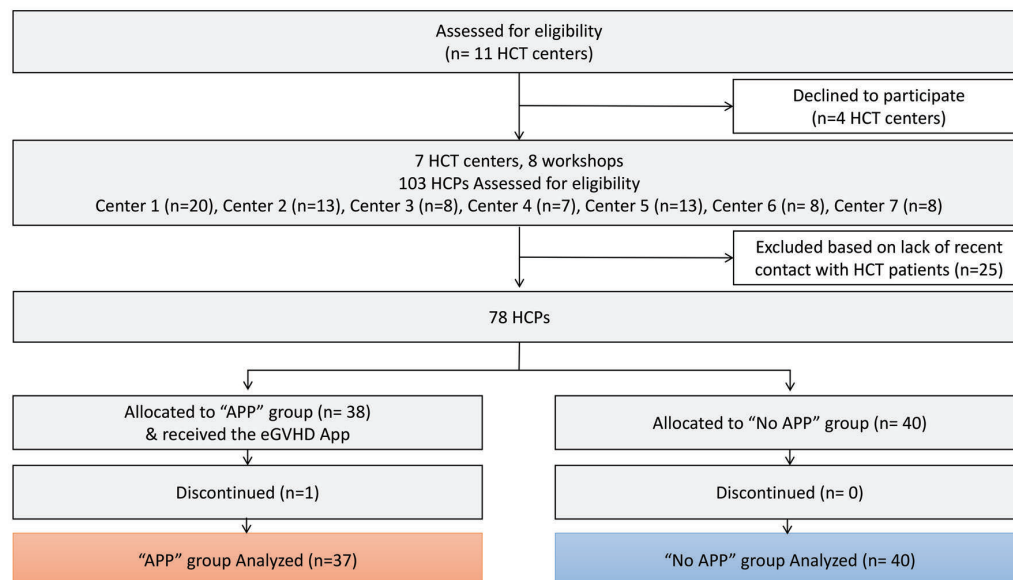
Assessed for eligibility
(n= 11 HCT centers)

Declined to participate
(n=4 HCT centers)

7 HCT centers, 8 workshops
103 HCPs Assessed for eligibility
Center 1 (n=20), Center 2 (n=13), Center 3 (n=8), Center 4 (n=7), Center 5 (n=13), Center 6 (n= 8), Center 7 (n=8)

Excluded based on lack of recent contact with HCT patients (n=25)

78 HCPs

Allocated to “APP” group (n= 38)
& received the eGVHD App

Allocated to “No APP” group (n= 40)

Discontinued (n=1)

Discontinued (n= 0)

“APP” group Analyzed (n=37)

“No APP” group Analyzed (n= 40)